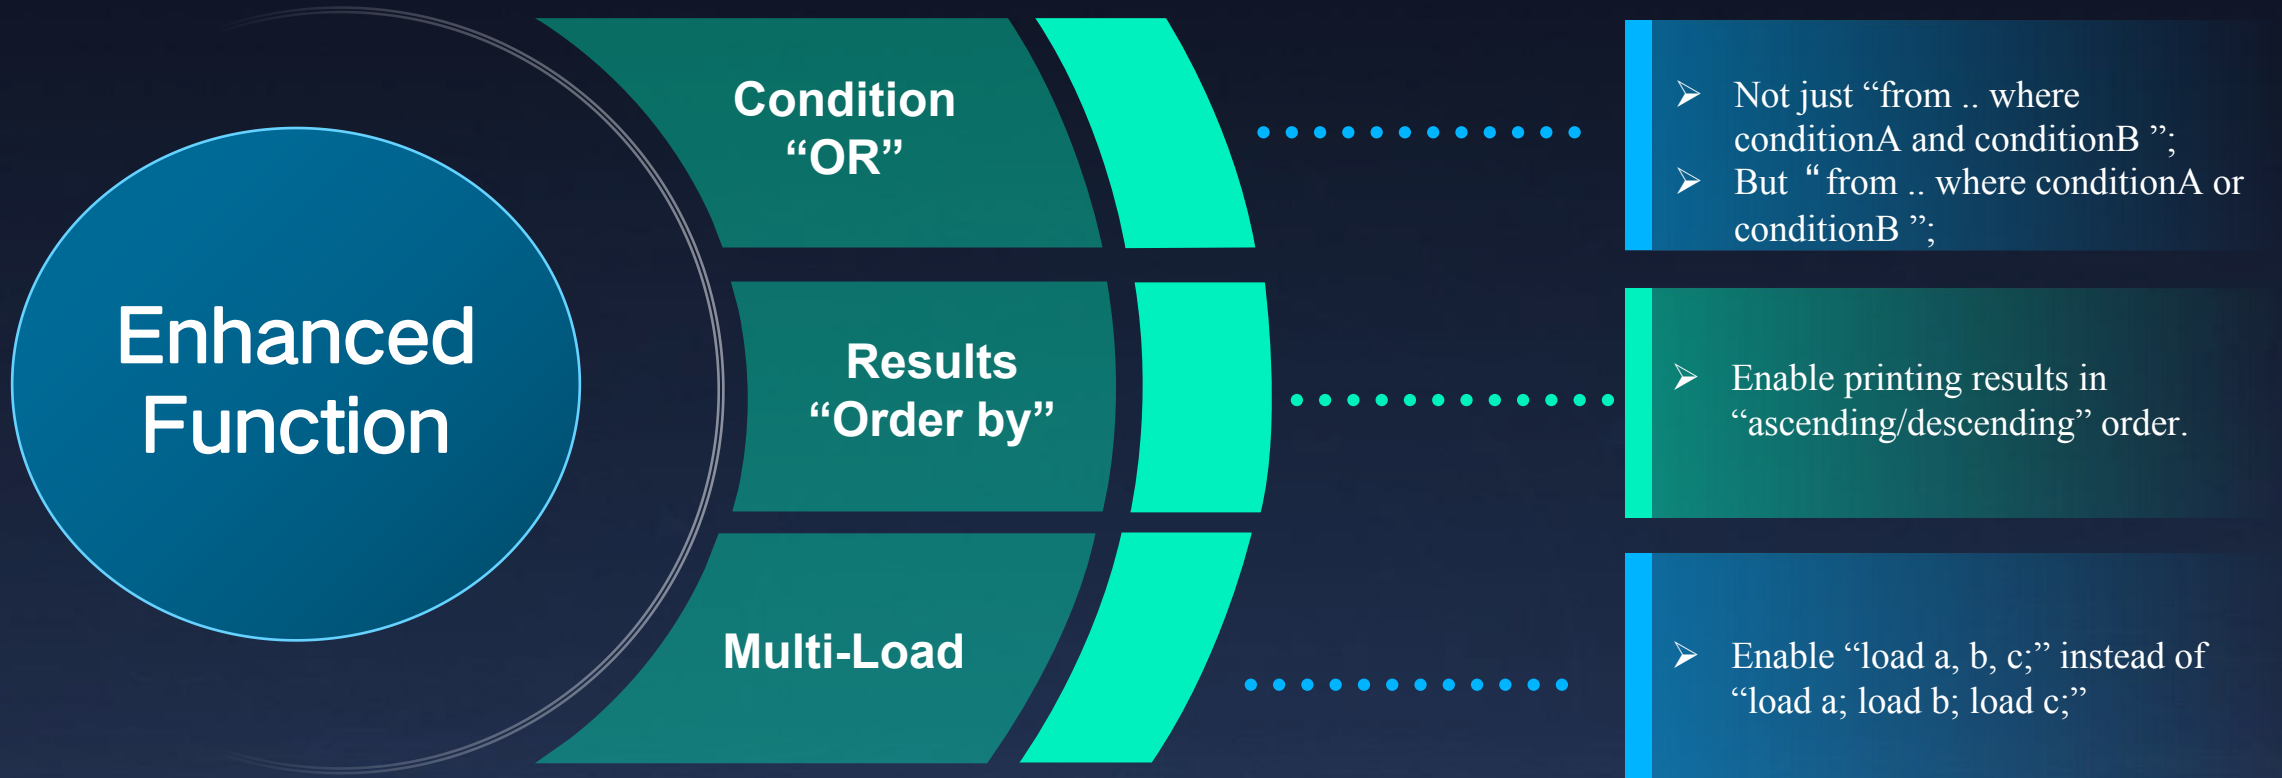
Enhanced Function

Condition “OR”

Results “Order by”

Multi-Load

➢ Not just “from .. where conditionA and conditionB ”;
➢ But “ from .. where conditionA or conditionB ”;

➢ Enable printing results in “ascending/descending” order.

➢ Enable “load a, b, c;” instead of “load a; load b; load c;”